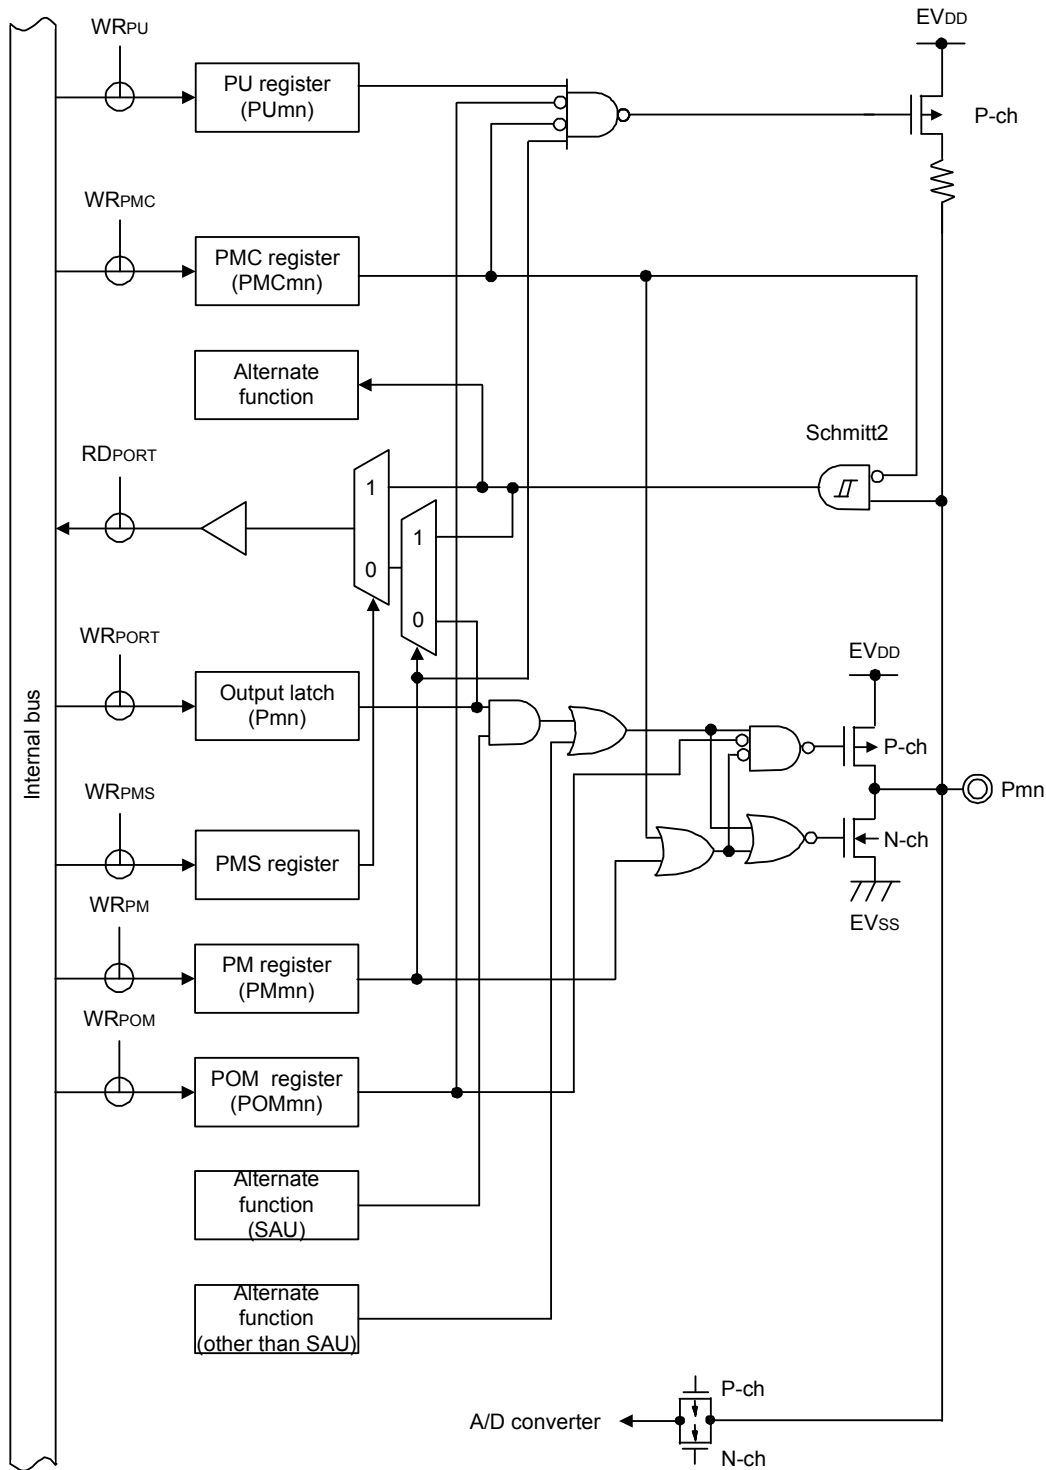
EV$_{DD}$

WR$_{PU}$

PU register (PUmn)

P-ch

WR$_{PMC}$

PMC register (PMCmn)

Alternate function

Schmitt2

RD$_{PORT}$

1

0

1

0

WR$_{PORT}$

EV$_{DD}$

Output latch (Pmn)

P-ch

Pmn

Internal bus

WR$_{PMS}$

PMS register

N-ch

EV$_{SS}$

WR$_{PM}$

PM register (PMmn)

WR$_{POM}$

POM register (POMmn)

Alternate function (SAU)

Alternate function (other than SAU)

P-ch

A/D converter

N-ch